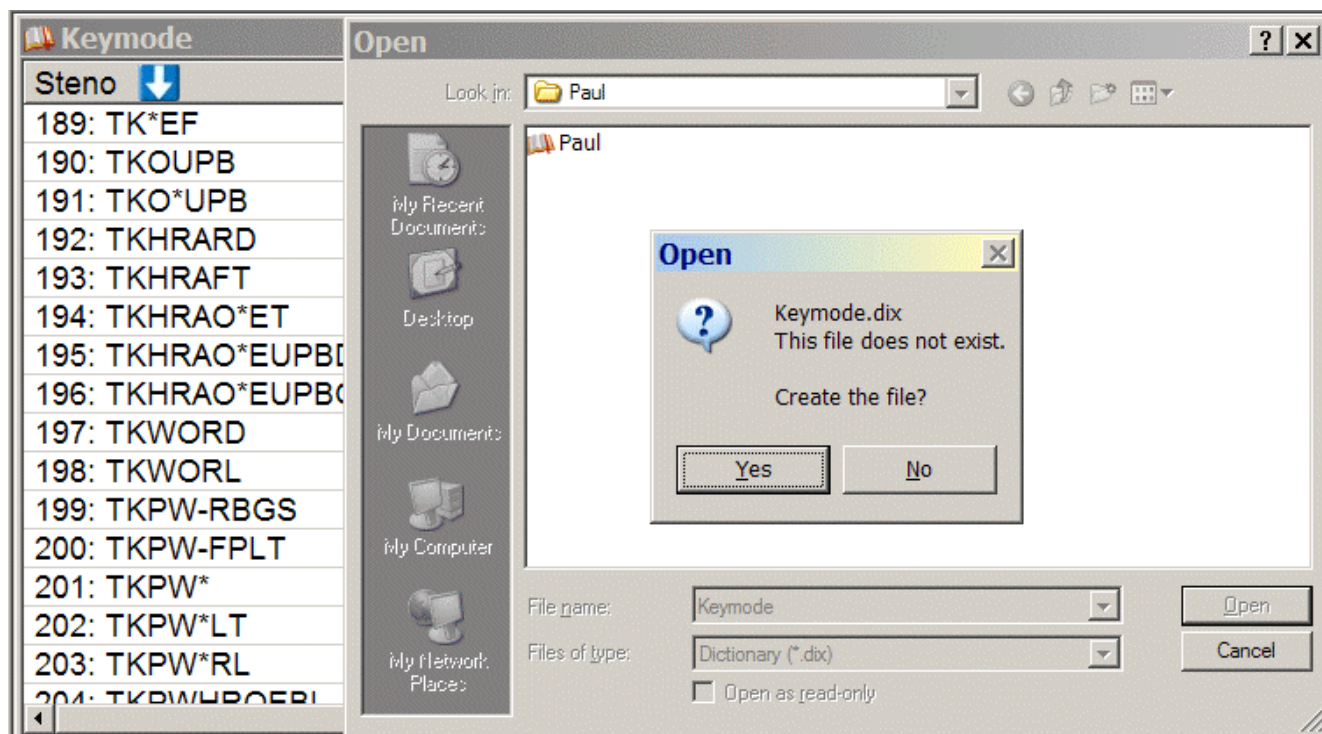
Keymode

Steno

189: TK*EF
190: TKOUPB
191: TKO*UPB
192: TKHRARD
193: TKHRAFT
194: TKHRAO*ET
195: TKHRAO*EUPB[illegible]
196: TKHRAO*EUPB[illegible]
197: TKWORD
198: TKWORL
199: TKPW-RBGS
200: TKPW-FPLT
201: TKPW*
202: TKPW*LT
203: TKPW*RL
204: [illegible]

Open

? X

Look in: Paul

My Recent Documents

Desktop

My Documents

My Computer

My Network Places

Paul

Open

X

Keymode.dix
This file does not exist.

Create the file?

Yes

No

File name: Keymode

Files of type: Dictionary (*.dix)

Open as read-only

Open

Cancel